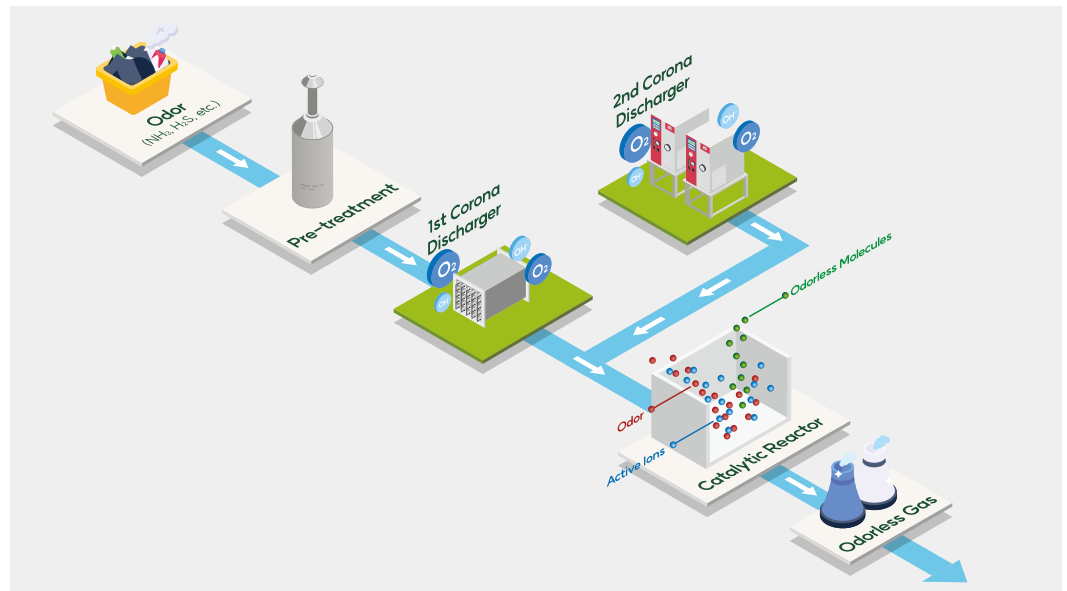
Odor
(NH$_3$, H$_2$S, etc.)

Pre-treatment

1st Corona Discharger

$O_2$

OH

$O_2$

OH

OH

2nd Corona Discharger

OH

$O_2$

$O_2$

OH

Odorless Molecules

Odor

Active Ions

Catalytic Reactor

Odorless Gas